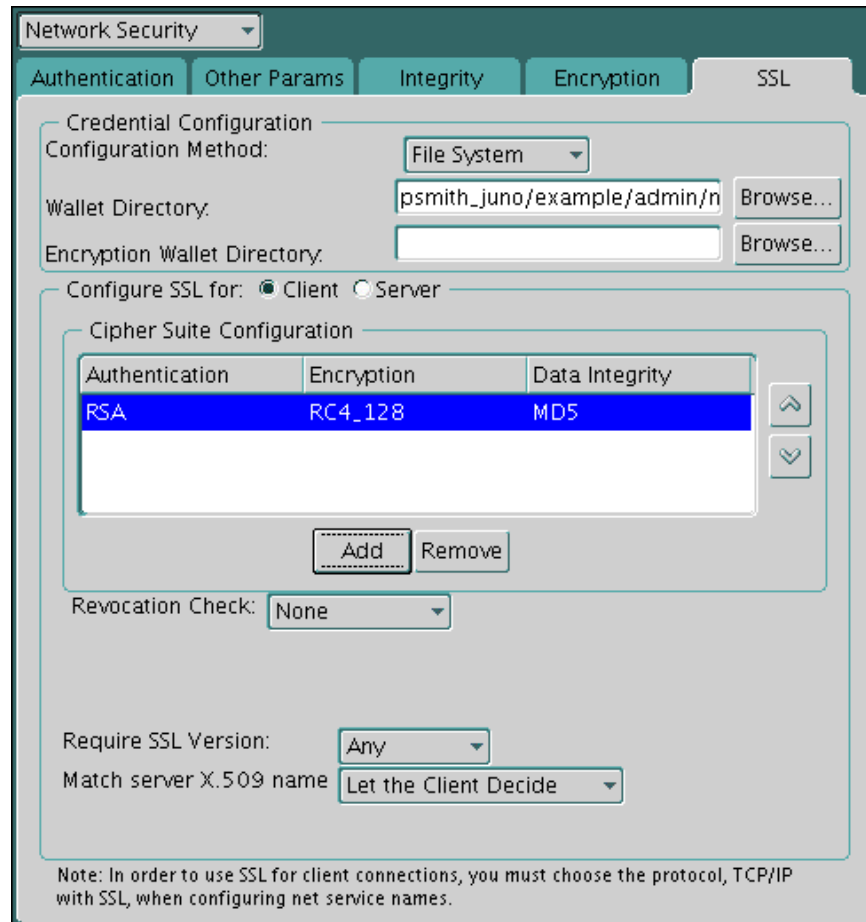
Network Security

Authentication | Other Params | Integrity | Encryption | SSL

Credential Configuration
Configuration Method: File System
Wallet Directory: psmith_juno/example/admin/n Browse...
Encryption Wallet Directory: Browse...

Configure SSL for: Client Server

Cipher Suite Configuration

| Authentication | Encryption | Data Integrity |
|---|---|---|
| RSA | RC4_128 | MD5 |

Add Remove

Revocation Check: None

Require SSL Version: Any
Match server X.509 name Let the Client Decide

Note: In order to use SSL for client connections, you must choose the protocol, TCP/IP with SSL, when configuring net service names.